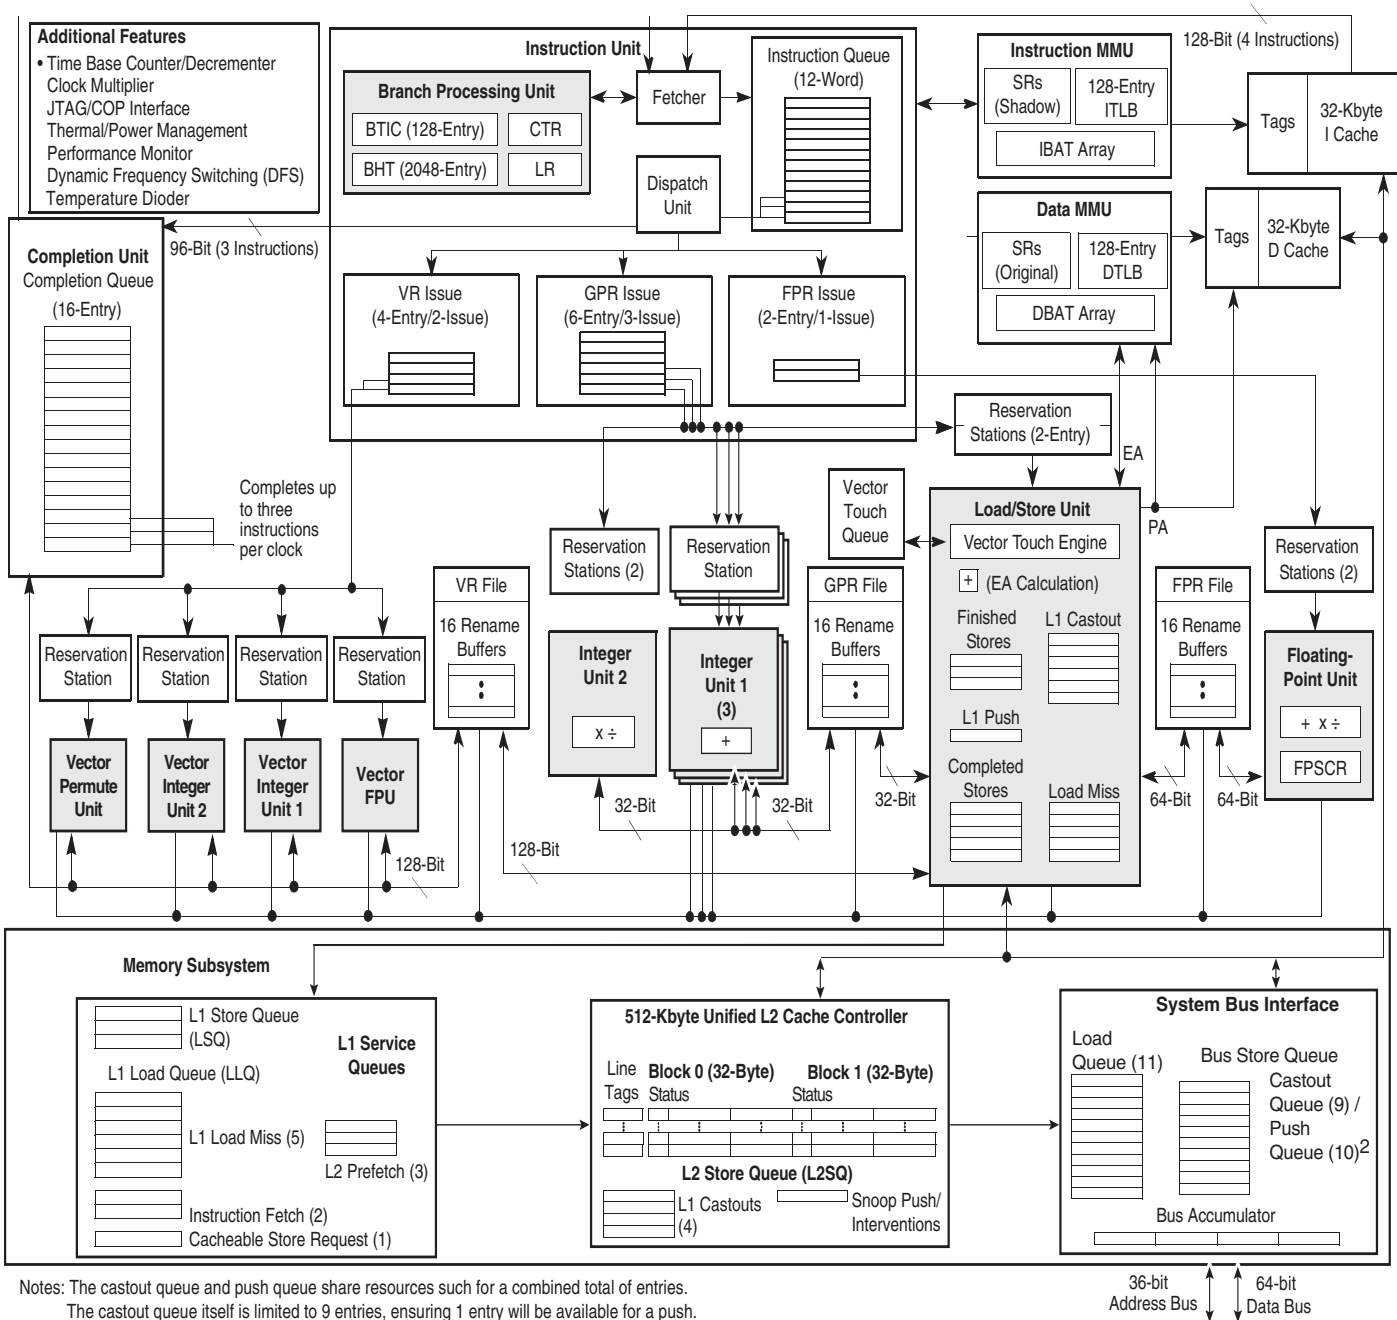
Additional Features
• Time Base Counter/Decrementer
Clock Multiplier
JTAG/COP Interface
Thermal/Power Management
Performance Monitor
Dynamic Frequency Switching (DFS)
Temperature Diode

Instruction Unit

Branch Processing Unit
BTIC (128-Entry)
CTR
BHT (2048-Entry)
LR

Fetcher

Instruction Queue (12-Word)

Dispatch Unit

Instruction MMU
SRs (Shadow)
128-Entry ITLB
IBAT Array

128-Bit (4 Instructions)

Tags
32-Kbyte I Cache

Data MMU
SRs (Original)
128-Entry DTLB
DBAT Array

Tags
32-Kbyte D Cache

Completion Unit
Completion Queue (16-Entry)

96-Bit (3 Instructions)

VR Issue (4-Entry/2-Issue)
GPR Issue (6-Entry/3-Issue)
FPR Issue (2-Entry/1-Issue)

Reservation Stations (2-Entry)

EA

Completes up to three instructions per clock

Vector Touch Queue

Load/Store Unit
Vector Touch Engine
+ (EA Calculation)
Finished Stores
L1 Castout
L1 Push
Completed Stores
Load Miss

PA

Reservation Stations (2)

Reservation Station

Reservation Stations (2)

VR File
16 Rename Buffers

GPR File
16 Rename Buffers

FPR File
16 Rename Buffers

Reservation Station
Reservation Station
Reservation Station
Reservation Station

Integer Unit 2
x ÷

Integer Unit 1 (3)
+

Floating-Point Unit
+ x ÷
FPSCR

Vector Permute Unit
Vector Integer Unit 2
Vector Integer Unit 1
Vector FPU

32-Bit
32-Bit
32-Bit
64-Bit
64-Bit
128-Bit
128-Bit

Memory Subsystem

L1 Store Queue (LSQ)
L1 Service Queues
L1 Load Queue (LLQ)
L1 Load Miss (5)
L2 Prefetch (3)
Instruction Fetch (2)
Cacheable Store Request (1)

512-Kbyte Unified L2 Cache Controller
Line Tags
Block 0 (32-Byte)
Status
Block 1 (32-Byte)
Status
L2 Store Queue (L2SQ)
L1 Castouts (4)
Snoop Push/ Interventions

System Bus Interface
Load Queue (11)
Bus Store Queue
Castout Queue (9) / Push Queue (10)$^2$
Bus Accumulator

Notes: The castout queue and push queue share resources such for a combined total of entries.
The castout queue itself is limited to 9 entries, ensuring 1 entry will be available for a push.

36-bit Address Bus
64-bit Data Bus